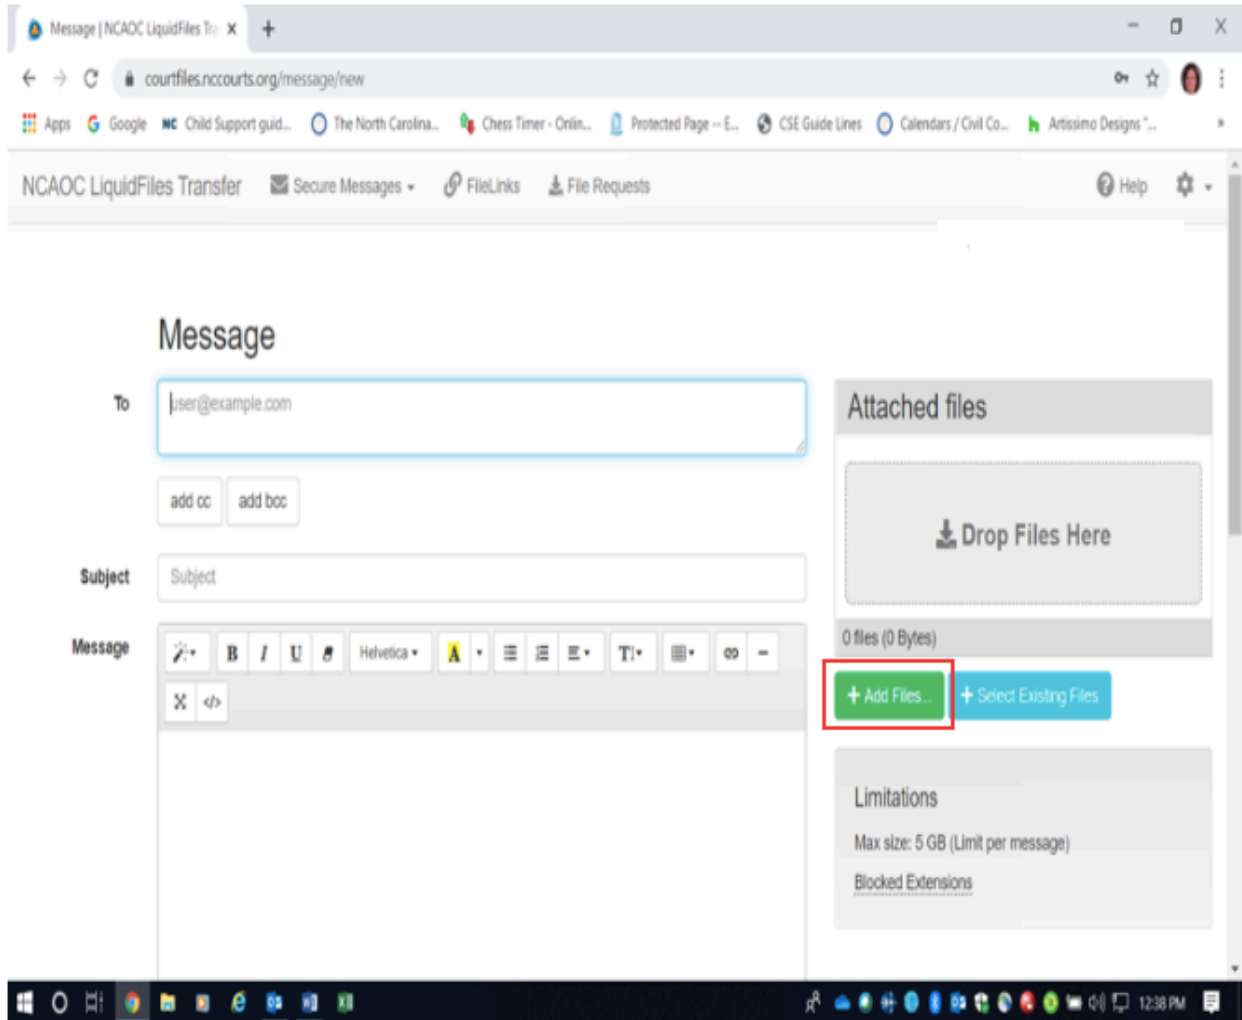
Message | NCAOC LiquidFiles Tr

courtfiles.nccourts.org/message/new

Apps Google Child Support guid... The North Carolina... Chess Timer - Onlin... Protected Page – E... CSE Guide Lines Calendars / Civil Co... Artissimo Designs "...

NCAOC LiquidFiles Transfer Secure Messages FileLinks File Requests Help

Message

To user@example.com

add cc add bcc

Subject Subject

Message

Helvetica

Attached files

Drop Files Here

0 files (0 Bytes)

+ Add Files... + Select Existing Files

Limitations

Max size: 5 GB (Limit per message)

Blocked Extensions

12:38 PM